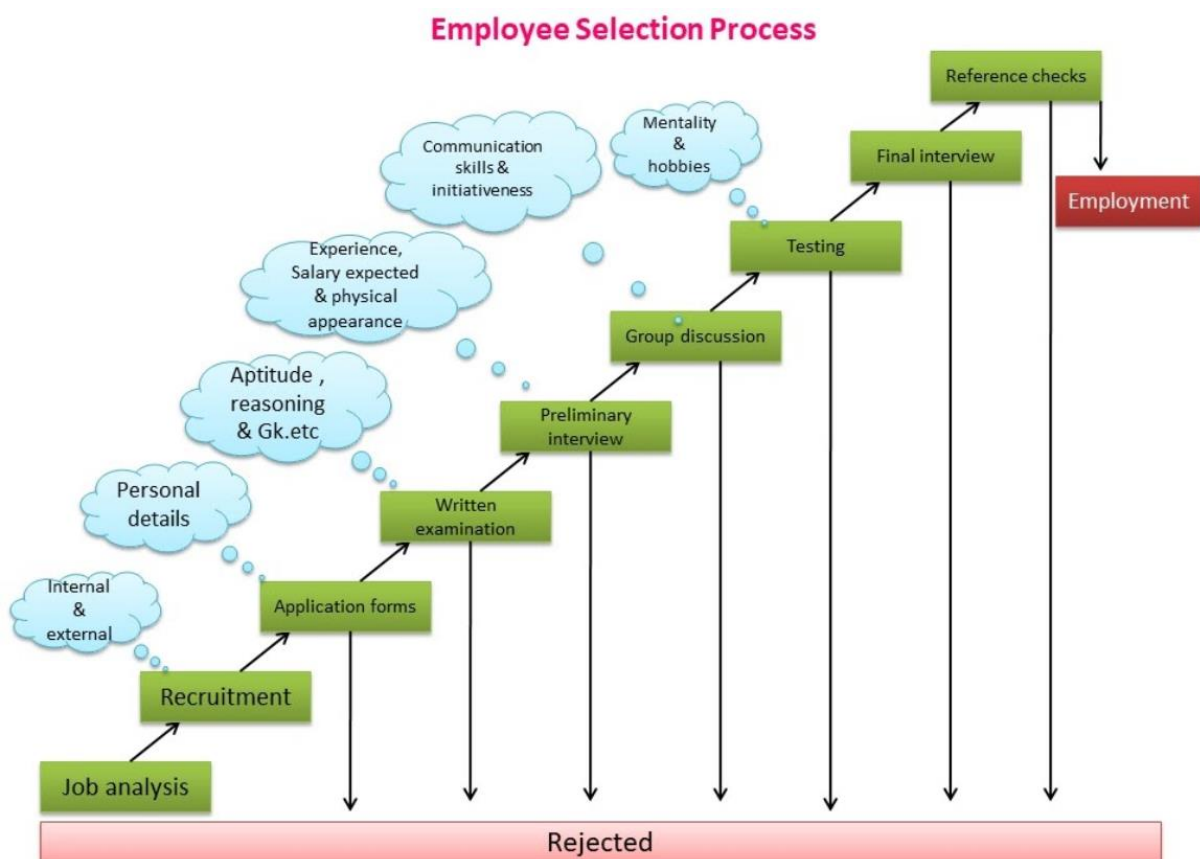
Employee Selection Process

Job analysis

Internal & external

Recruitment

Personal details

Application forms

Aptitude , reasoning & Gk.etc

Written examination

Experience, Salary expected & physical appearance

Preliminary interview

Communication skills & initiativeness

Group discussion

Mentality & hobbies

Testing

Final interview

Reference checks

Employment

Rejected